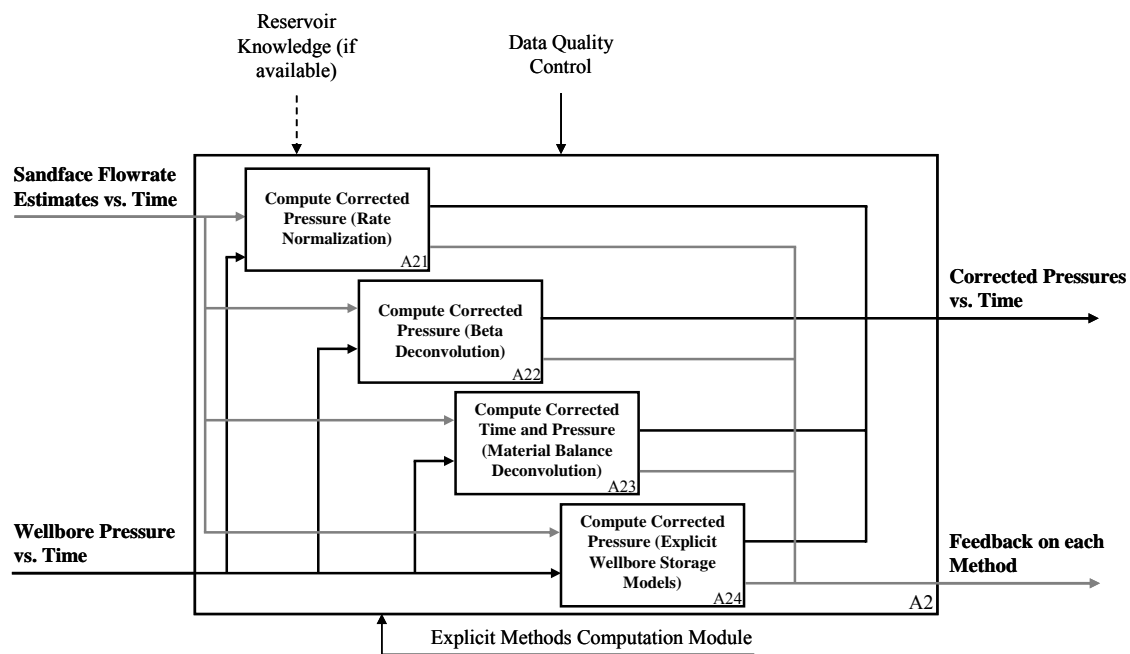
Reservoir Knowledge (if available)

Data Quality Control

Sandface Flowrate Estimates vs. Time

Compute Corrected Pressure (Rate Normalization)
A21

Compute Corrected Pressure (Beta Deconvolution)
A22

Compute Corrected Time and Pressure (Material Balance Deconvolution)
A23

Compute Corrected Pressure (Explicit Wellbore Storage Models)
A24

Corrected Pressures vs. Time

Wellbore Pressure vs. Time

Feedback on each Method

A2

Explicit Methods Computation Module